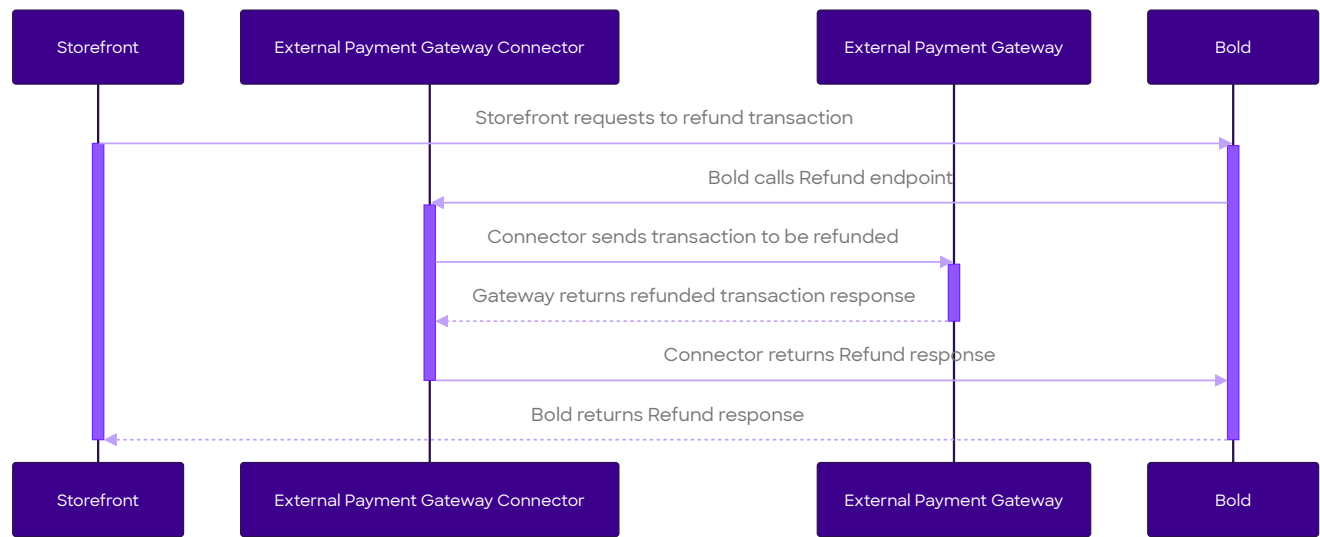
Storefront

External Payment Gateway Connector

External Payment Gateway

Bold

Storefront requests to refund transaction

Bold calls Refund endpoint

Connector sends transaction to be refunded

Gateway returns refunded transaction response

Connector returns Refund response

Bold returns Refund response

Storefront

External Payment Gateway Connector

External Payment Gateway

Bold